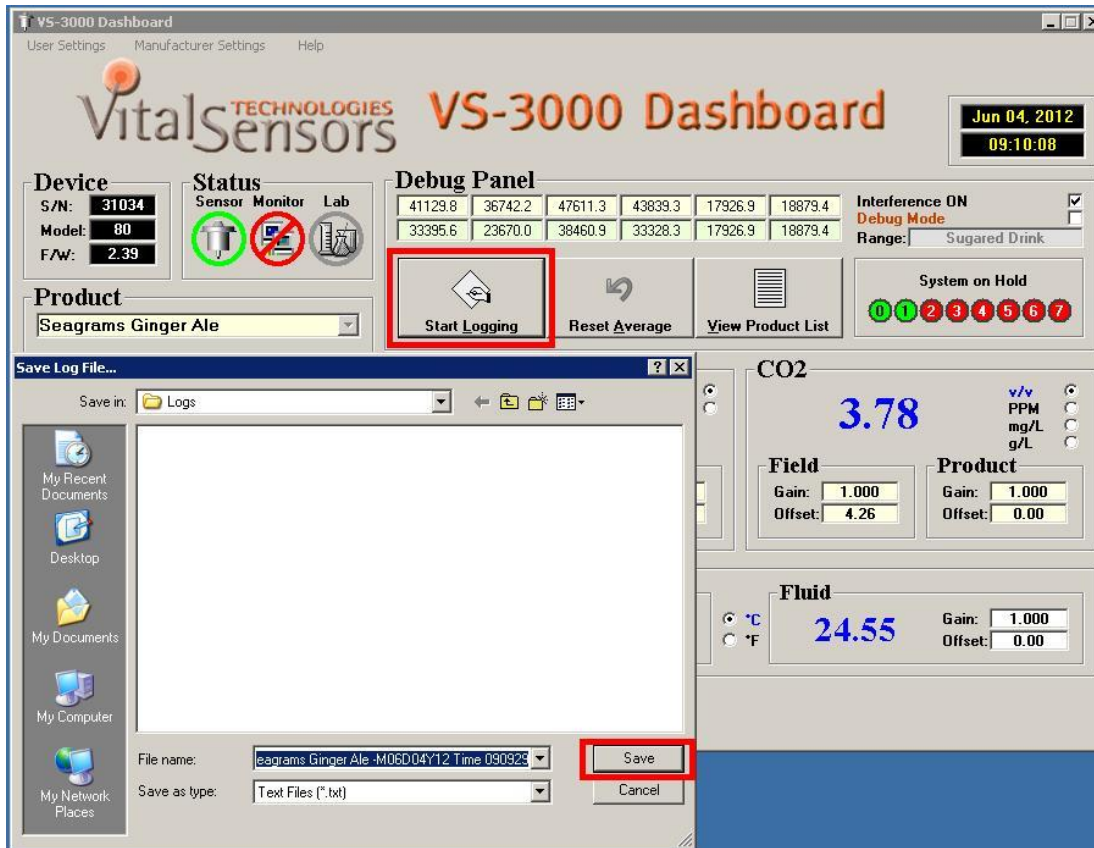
VS-3000 Dashboard

User Settings Manufacturer Settings Help

Vital Sensors TECHNOLOGIES

VS-3000 Dashboard

Jun 04, 2012
09:10:08

Device
S/N: 31034
Model: 80
F/W: 2.39

Status
Sensor Monitor Lab

Debug Panel

| 41129.8 | 36742.2 | 47611.3 | 43839.3 | 17926.9 | 18879.4 |
|---|---|---|---|---|---|
| 33395.6 | 23670.0 | 38460.9 | 33328.3 | 17926.9 | 18879.4 |

Interference ON
Debug Mode
Range: Sugared Drink

Start Logging
Reset Average
View Product List

System on Hold
0 1 2 3 4 5 6 7

Product
Seagrams Ginger Ale

Save Log File...

Save in: Logs

My Recent Documents
Desktop
My Documents
My Computer
My Network Places

File name: eagrams Ginger Ale -M06D04Y12 Time 090929
Save as type: Text Files (*.txt)

Save
Cancel

CO2
3.78
v/v
PPM
mg/L
g/L

Field
Gain: 1.000
Offset: 4.26

Product
Gain: 1.000
Offset: 0.00

Fluid
°C
°F
24.55
Gain: 1.000
Offset: 0.00